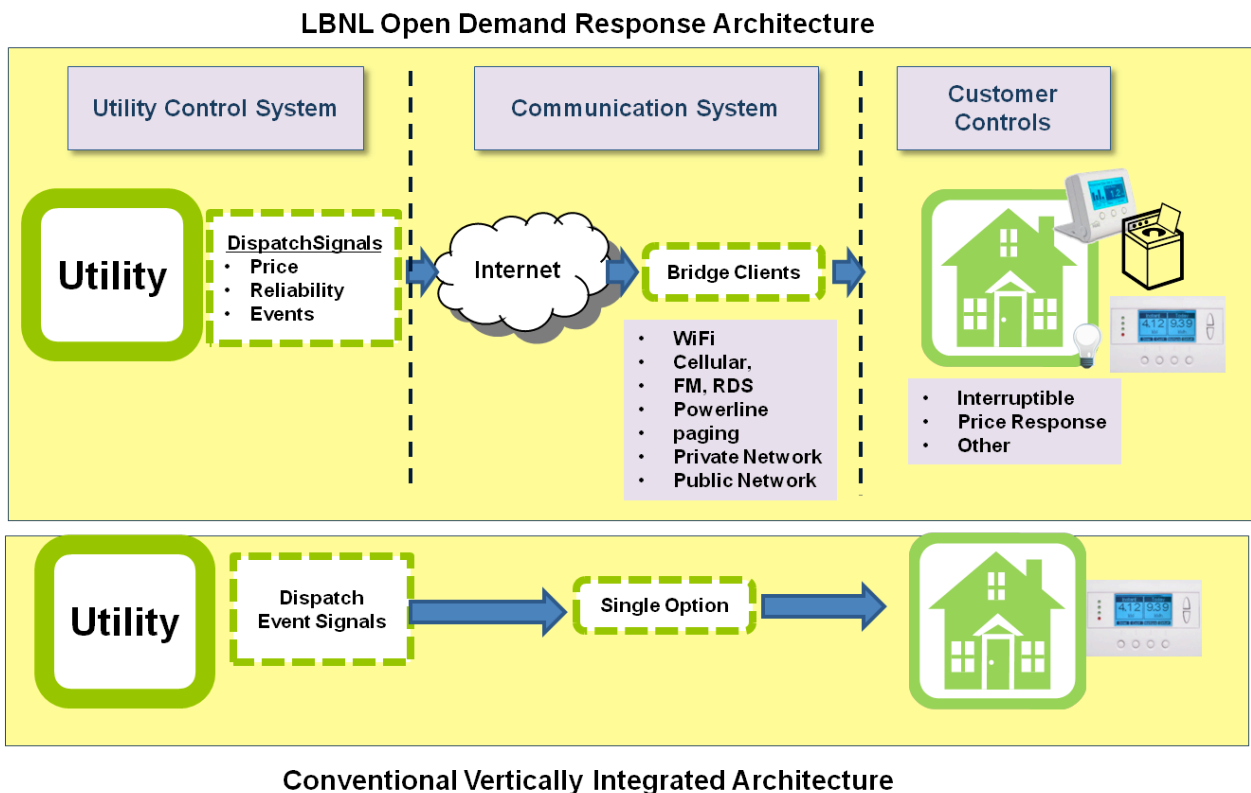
LBNL Open Demand Response Architecture

Utility Control System

Communication System

Customer Controls

Utility

DispatchSignals
• Price
• Reliability
• Events

Internet

Bridge Clients

• WiFi
• Cellular,
• FM, RDS
• Powerline
• paging
• Private Network
• Public Network

• Interruptible
• Price Response
• Other

Utility

Dispatch Event Signals

Single Option

Conventional Vertically Integrated Architecture